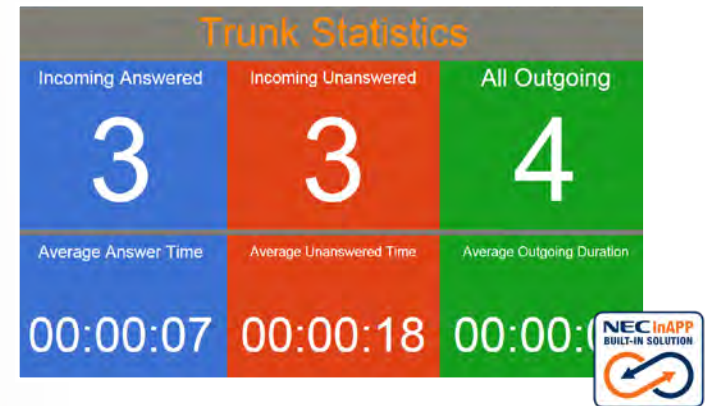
Trunk Statistics

| Incoming Answered | Incoming Unanswered | All Outgoing |
|---|---|---|
| 3 | 3 | 4 |
| Average Answer Time | Average Unanswered Time | Average Outgoing Duration |
| 00:00:07 | 00:00:18 | 00:00:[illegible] |

NEC inAPP
BUILT-IN SOLUTION